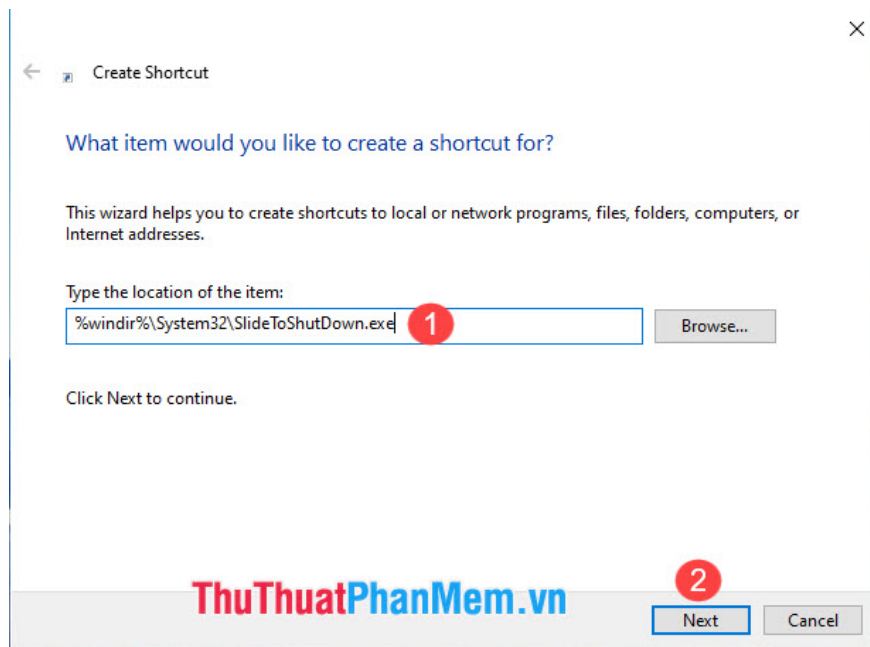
Create Shortcut

What item would you like to create a shortcut for?

This wizard helps you to create shortcuts to local or network programs, files, folders, computers, or Internet addresses.

Type the location of the item:

%windir%\System32\SlideToShutDown.exe

1

Browse...

Click Next to continue.

ThuThuatPhanMem.vn

2

Next

Cancel